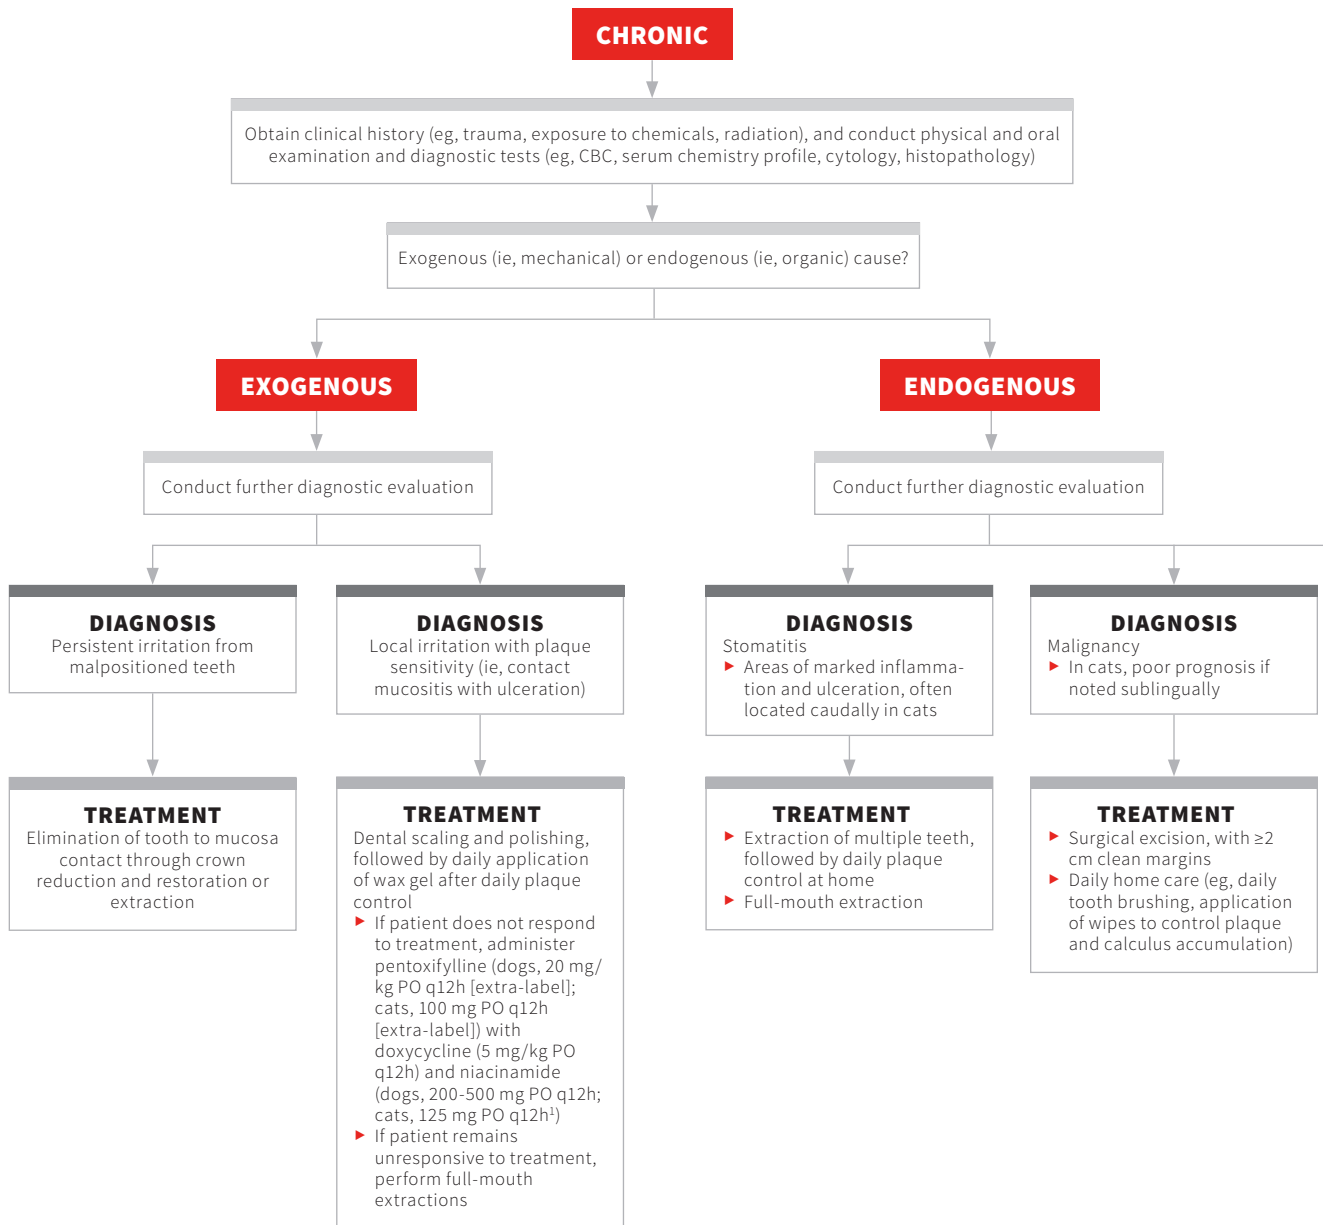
CHRONIC

Obtain clinical history (eg, trauma, exposure to chemicals, radiation), and conduct physical and oral examination and diagnostic tests (eg, CBC, serum chemistry profile, cytology, histopathology)

Exogenous (ie, mechanical) or endogenous (ie, organic) cause?

EXOGENOUS

Conduct further diagnostic evaluation

DIAGNOSIS
Persistent irritation from malpositioned teeth

TREATMENT
Elimination of tooth to mucosa contact through crown reduction and restoration or extraction

DIAGNOSIS
Local irritation with plaque sensitivity (ie, contact mucositis with ulceration)

TREATMENT
Dental scaling and polishing, followed by daily application of wax gel after daily plaque control
► If patient does not respond to treatment, administer pentoxifylline (dogs, 20 mg/kg PO q12h [extra-label]; cats, 100 mg PO q12h [extra-label]) with doxycycline (5 mg/kg PO q12h) and niacinamide (dogs, 200-500 mg PO q12h; cats, 125 mg PO q12h$^1$)
► If patient remains unresponsive to treatment, perform full-mouth extractions

ENDOGENOUS

Conduct further diagnostic evaluation

DIAGNOSIS
Stomatitis
► Areas of marked inflammation and ulceration, often located caudally in cats

TREATMENT
► Extraction of multiple teeth, followed by daily plaque control at home
► Full-mouth extraction

DIAGNOSIS
Malignancy
► In cats, poor prognosis if noted sublingually

TREATMENT
► Surgical excision, with ≥2 cm clean margins
► Daily home care (eg, daily tooth brushing, application of wipes to control plaque and calculus accumulation)